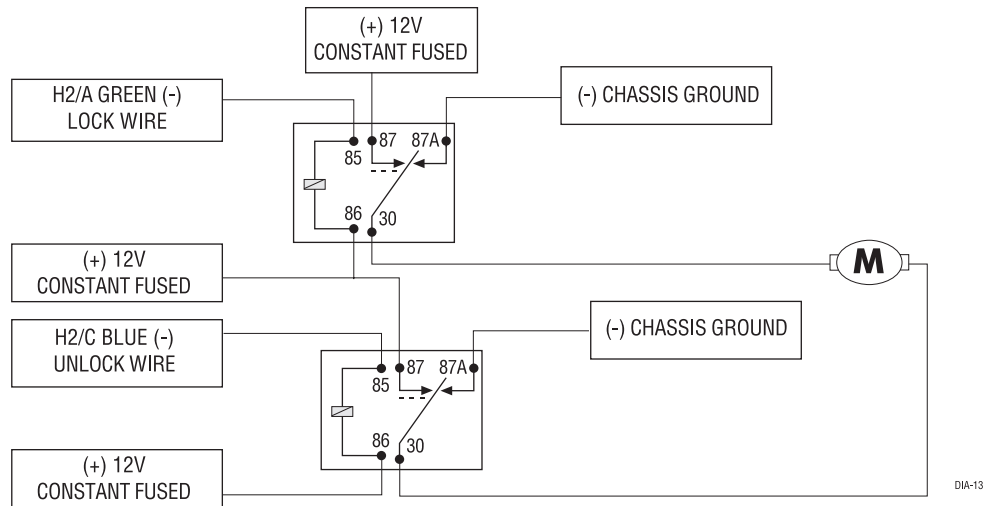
(+) 12V
CONSTANT FUSED

H2/A GREEN (-)
LOCK WIRE

(-) CHASSIS GROUND

85
87
87A
86
30

(+) 12V
CONSTANT FUSED

M

H2/C BLUE (-)
UNLOCK WIRE

(-) CHASSIS GROUND

85
87
87A
86
30

(+) 12V
CONSTANT FUSED

DIA-13